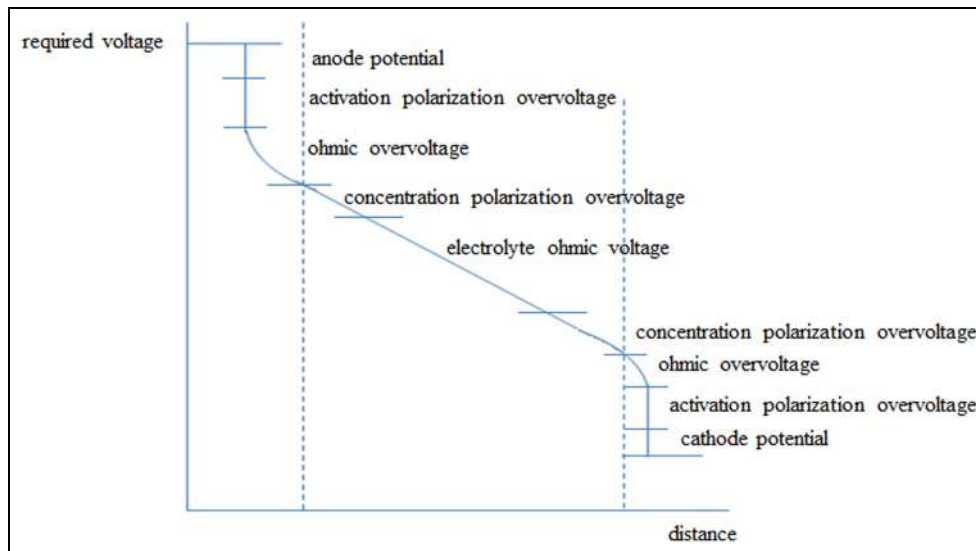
required voltage

anode potential

activation polarization overvoltage

ohmic overvoltage

concentration polarization overvoltage

electrolyte ohmic voltage

concentration polarization overvoltage

ohmic overvoltage

activation polarization overvoltage

cathode potential

distance